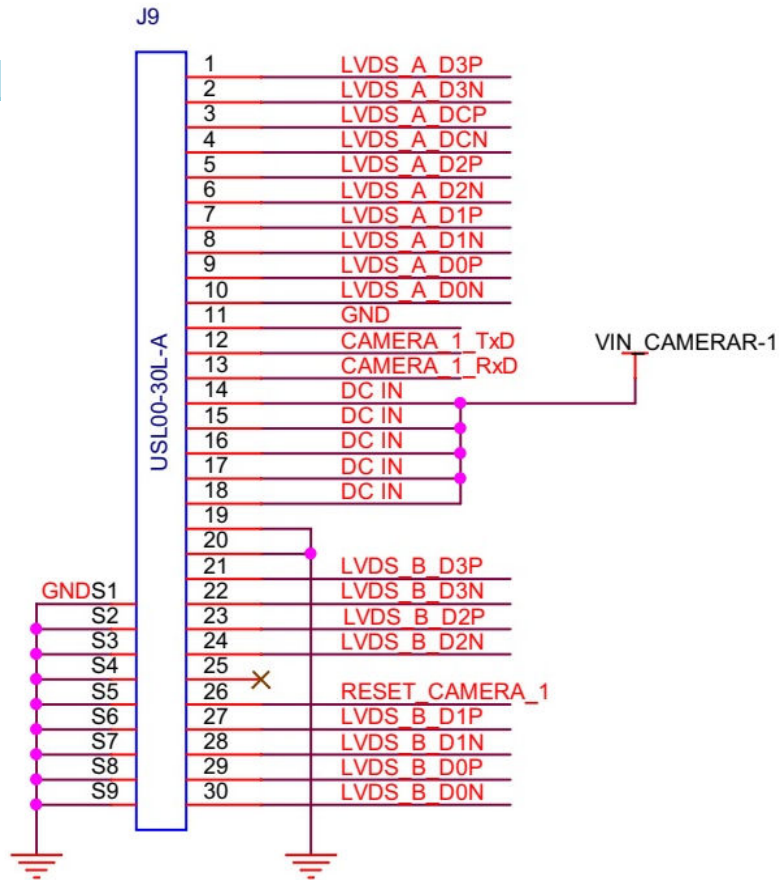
J9

USL00-30L-A

1 LVDS_A_D3P
2 LVDS_A_D3N
3 LVDS_A_DCP
4 LVDS_A_DCN
5 LVDS_A_D2P
6 LVDS_A_D2N
7 LVDS_A_D1P
8 LVDS_A_D1N
9 LVDS_A_D0P
10 LVDS_A_D0N
11 GND
12 CAMERA_1_TxD
13 CAMERA_1_RxD
14 DC IN
15 DC IN
16 DC IN
17 DC IN
18 DC IN
19
20
21 LVDS_B_D3P
22 LVDS_B_D3N
23 LVDS_B_D2P
24 LVDS_B_D2N
25
26 RESET_CAMERA_1
27 LVDS_B_D1P
28 LVDS_B_D1N
29 LVDS_B_D0P
30 LVDS_B_D0N

VIN_CAMERAR-1

GND S1
S2
S3
S4
S5
S6
S7
S8
S9